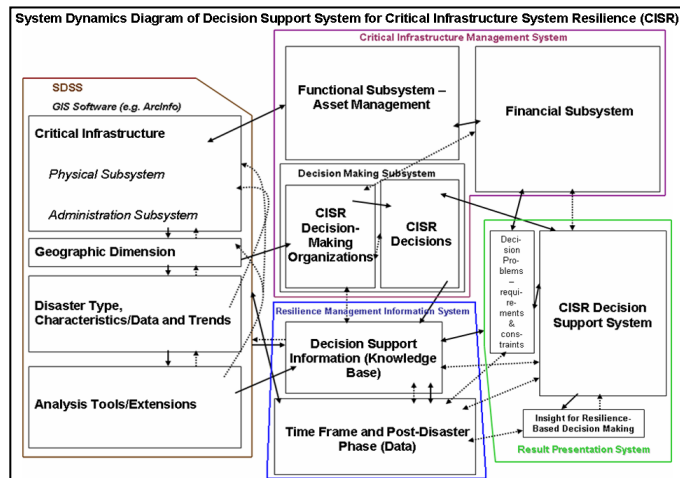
System Dynamics Diagram of Decision Support System for Critical Infrastructure System Resilience (CISR)

SDSS
GIS Software (e.g. ArcInfo)

Critical Infrastructure
Physical Subsystem
Administration Subsystem

Geographic Dimension

Disaster Type, Characteristics/Data and Trends

Analysis Tools/Extensions

Critical Infrastructure Management System

Functional Subsystem – Asset Management

Financial Subsystem

Decision Making Subsystem

CISR Decision-Making Organizations

CISR Decisions

Resilience Management Information System

Decision Support Information (Knowledge Base)

Time Frame and Post-Disaster Phase (Data)

Decision Problems – requirements & constraints

CISR Decision Support System

Insight for Resilience-Based Decision Making

Result Presentation System